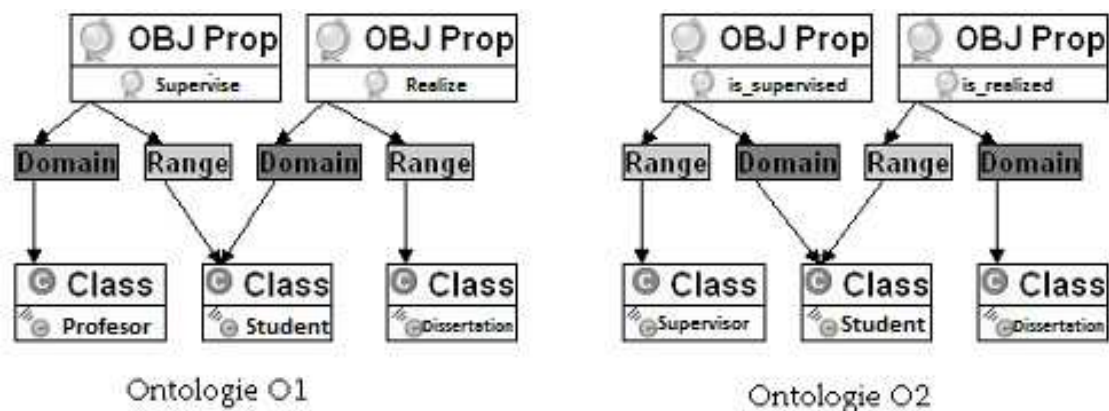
OBJ Prop
Supervise

OBJ Prop
Realize

Domain
Range
Domain
Range

Class
Profesor

Class
Student

Class
Dissertation

Ontologie O1

OBJ Prop
is_supervised

OBJ Prop
is_realized

Range
Domain
Range
Domain

Class
Supervisor

Class
Student

Class
Dissertation

Ontologie O2